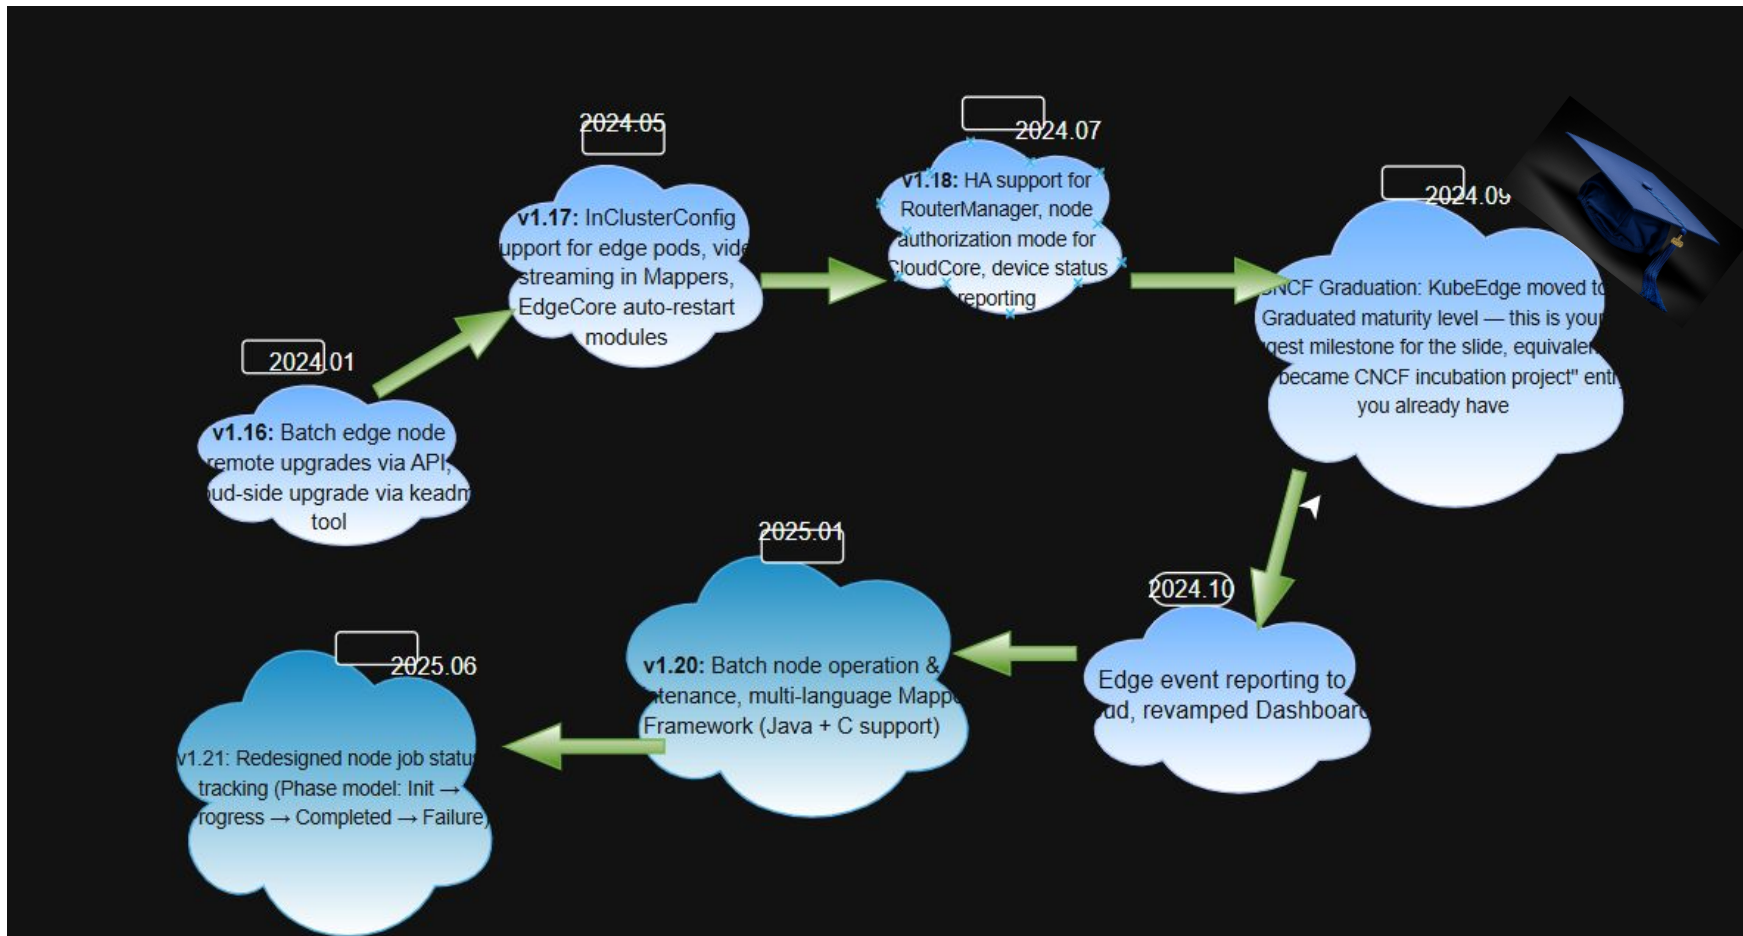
2024.01

**v1.16:** Batch edge node remote upgrades via API, ud-side upgrade via keadm tool

2024.05

**v1.17:** InClusterConfig upport for edge pods, vide streaming in Mappers, EdgeCore auto-restart modules

2024.07

**v1.18:** HA support for RouterManager, node authorization mode for CloudCore, device status reporting

2024.09

NCF Graduation: KubeEdge moved to Graduated maturity level — this is your gest milestone for the slide, equivalen became CNCF incubation project" entr you already have

2024.10

Edge event reporting to ud, revamped Dashboard

2025.01

**v1.20:** Batch node operation & tenance, multi-language Mappe Framework (Java + C support)

2025.06

v1.21: Redesigned node job statu tracking (Phase model: Init → rogress → Completed → Failure)